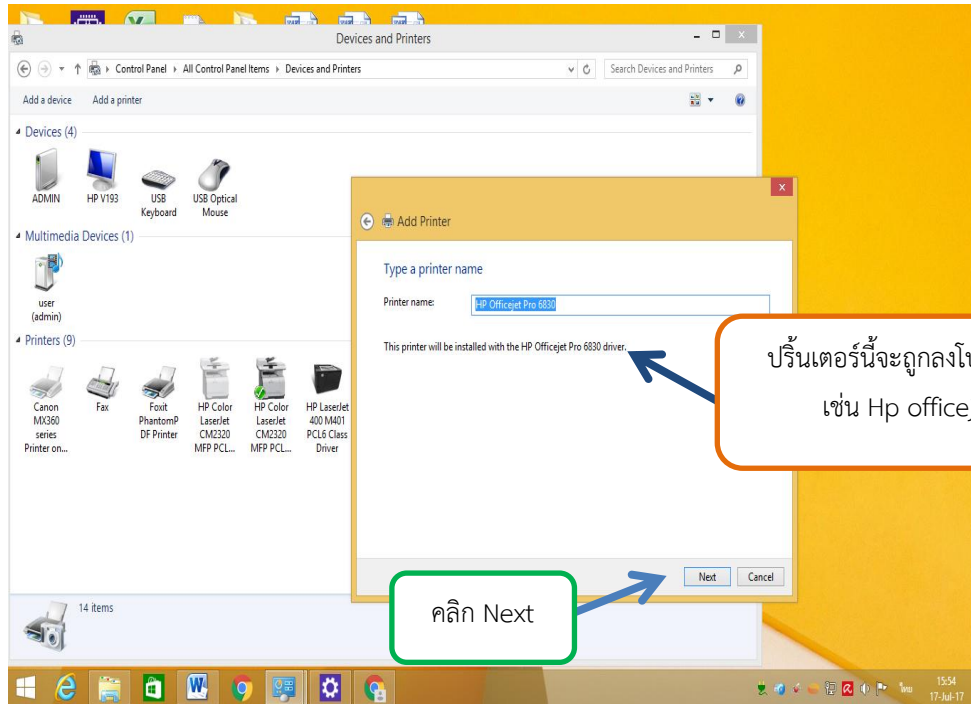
Devices and Printers

Control Panel › All Control Panel Items › Devices and Printers

Search Devices and Printers

Add a device Add a printer

Devices (4)

ADMIN HP V193 USB Keyboard USB Optical Mouse

Multimedia Devices (1)

user (admin)

Printers (9)

Canon MX360 series Printer on...

Fax

Foxit PhantomPDF Printer

HP Color LaserJet CM2320 MFP PCL...

HP Color LaserJet CM2320 MFP PCL...

HP LaserJet 400 M401 PCL6 Class Driver

14 items

Add Printer

Type a printer name

Printer name: HP Officejet Pro 6830

This printer will be installed with the HP Officejet Pro 6830 driver.

Next Cancel

ปริ้นเตอร์นี้จะถูกลงโ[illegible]

เช่น Hp office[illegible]

คลิก Next

15:54
17-Jul-17